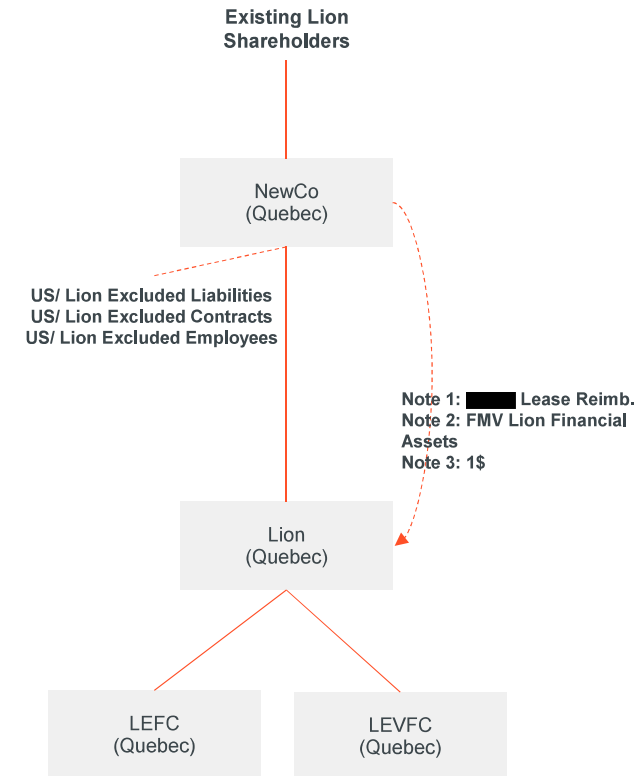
Existing Lion Shareholders

NewCo
(Quebec)

US/ Lion Excluded Liabilities
US/ Lion Excluded Contracts
US/ Lion Excluded Employees

Note 1: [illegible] Lease Reimb.
Note 2: FMV Lion Financial Assets
Note 3: 1$

Lion
(Quebec)

LEFC
(Quebec)

LEVFC
(Quebec)